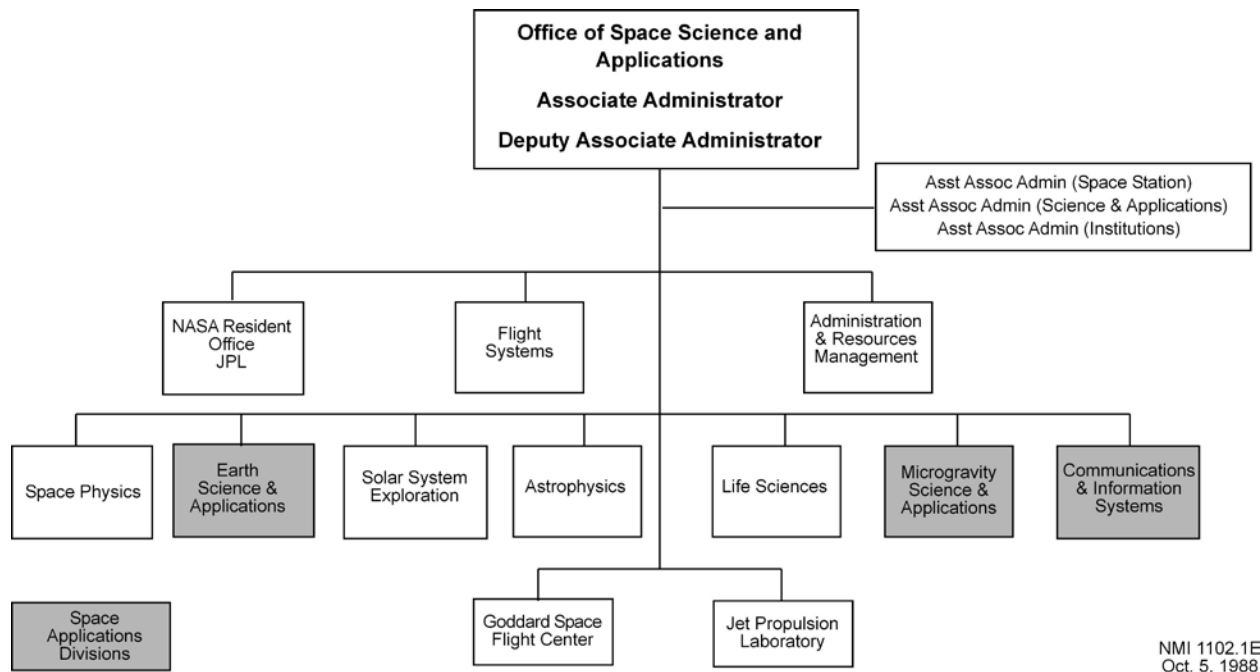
Office of Space Science and Applications

Associate Administrator

Deputy Associate Administrator

Asst Assoc Admin (Space Station)
Asst Assoc Admin (Science & Applications)
Asst Assoc Admin (Institutions)

NASA Resident Office JPL

Flight Systems

Administration & Resources Management

Space Physics

Earth Science & Applications

Solar System Exploration

Astrophysics

Life Sciences

Microgravity Science & Applications

Communications & Information Systems

Goddard Space Flight Center

Jet Propulsion Laboratory

Space Applications Divisions

NMI 1102.1E
Oct. 5, 1988